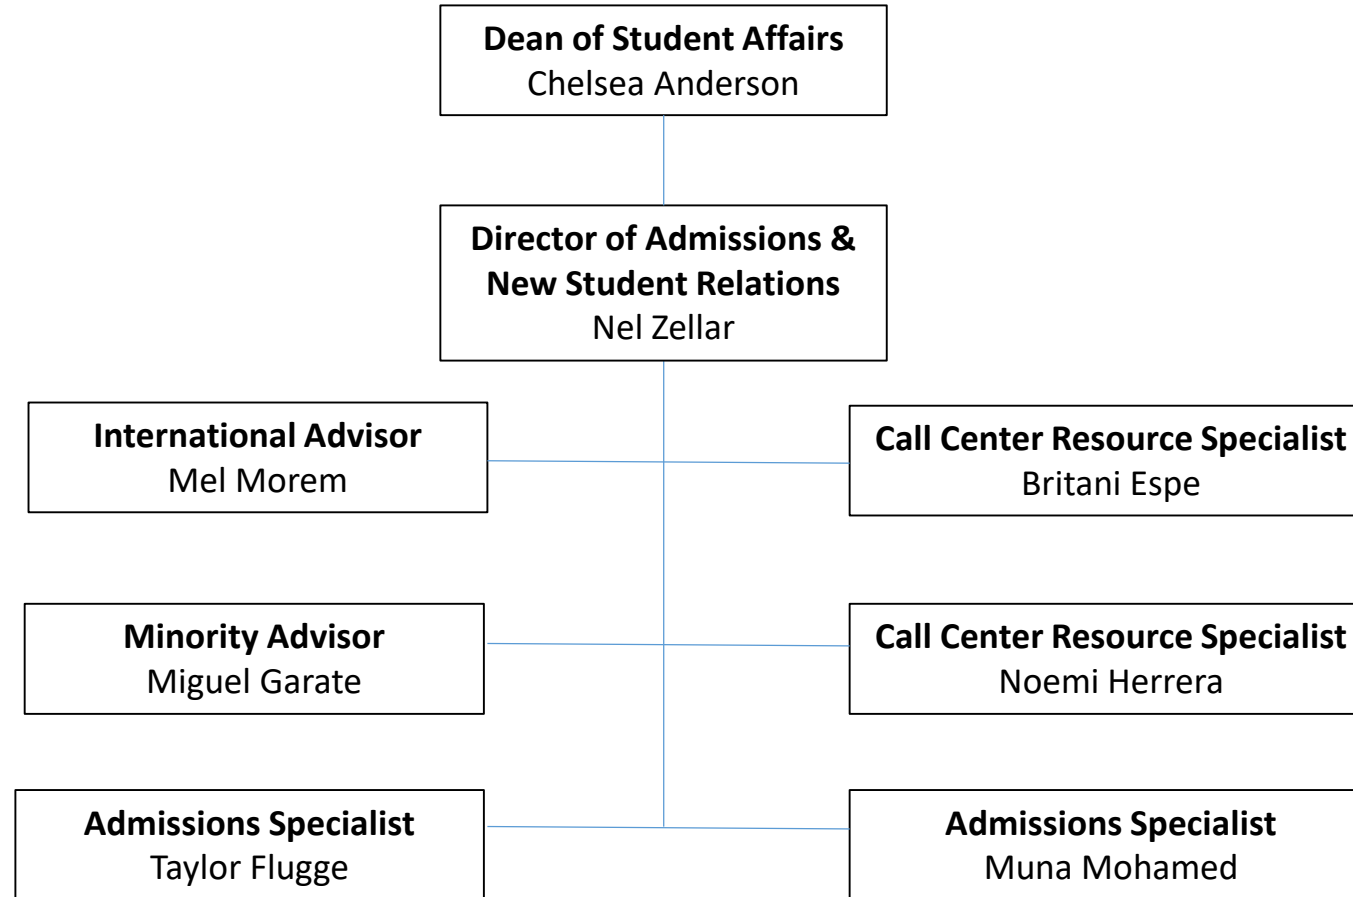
Dean of Student Affairs
Chelsea Anderson

Director of Admissions & New Student Relations
Nel Zellar

International Advisor
Mel Morem

Call Center Resource Specialist
Britani Espe

Minority Advisor
Miguel Garate

Call Center Resource Specialist
Noemi Herrera

Admissions Specialist
Taylor Flugge

Admissions Specialist
Muna Mohamed